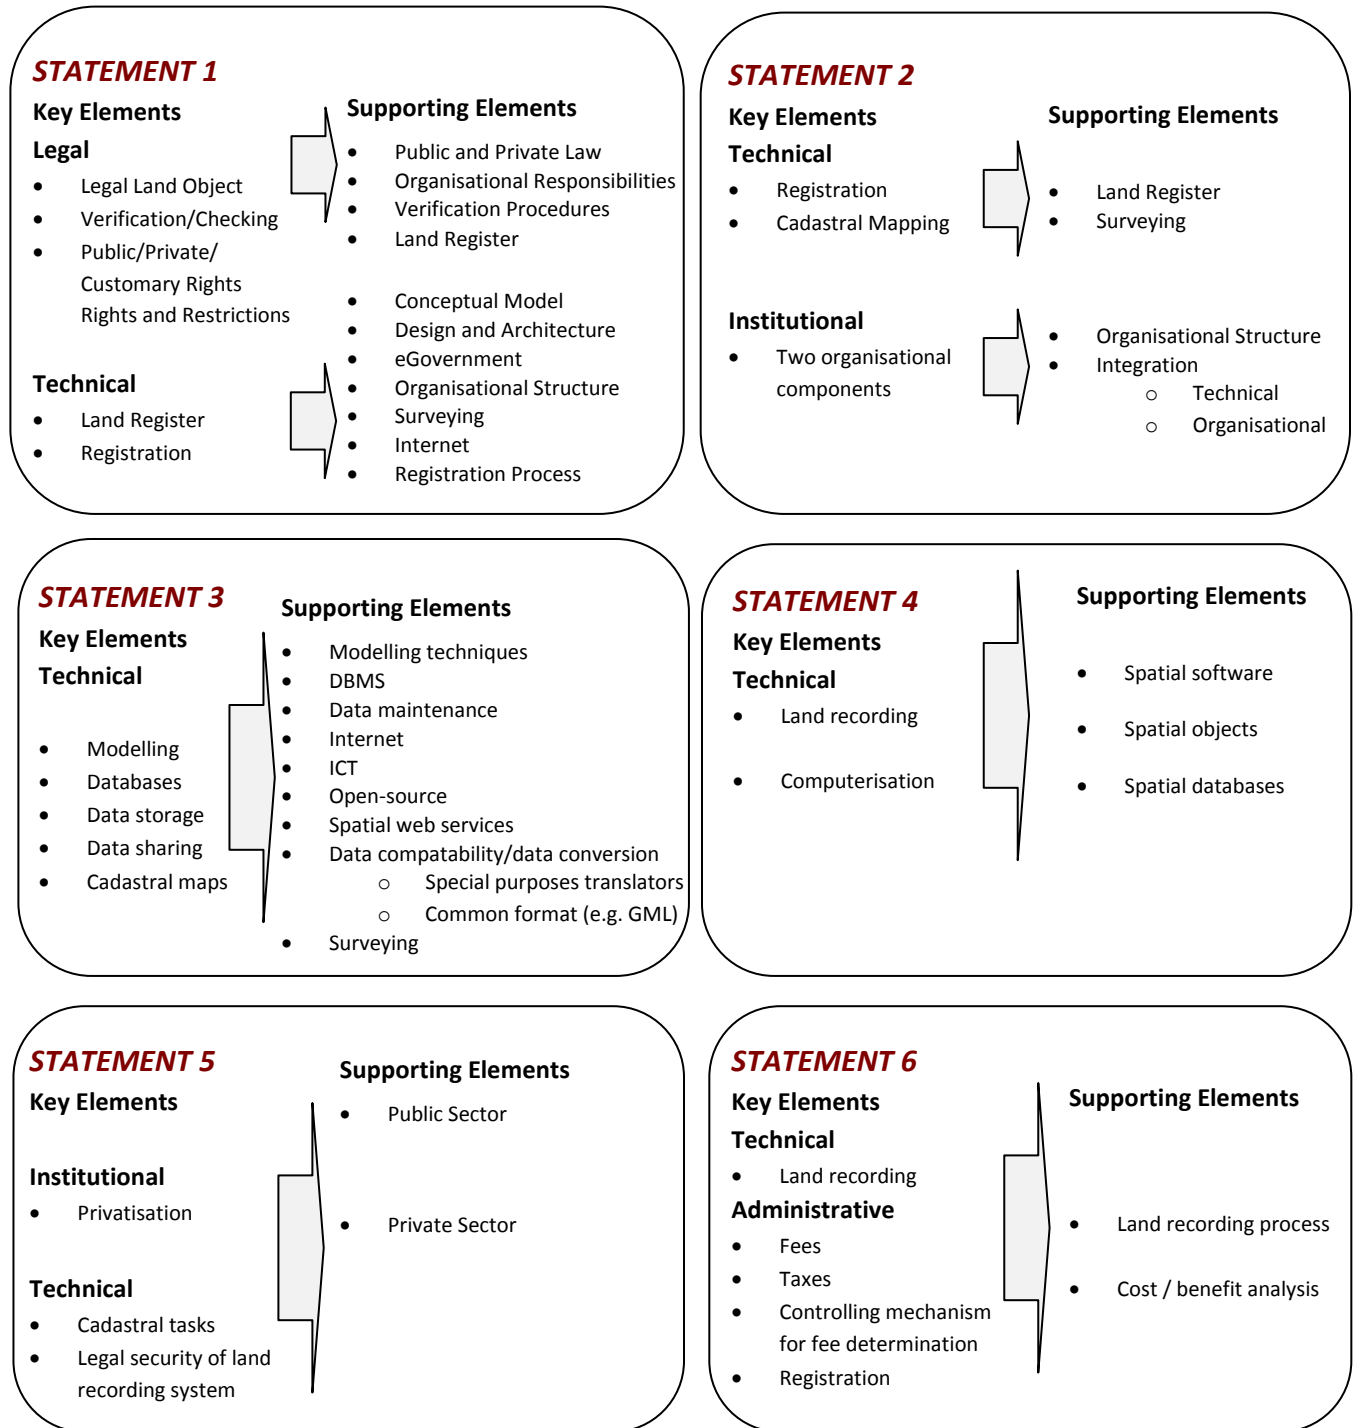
STATEMENT 1

Key Elements

Legal

- Legal Land Object
- Verification/Checking
- Public/Private/ Customary Rights Rights and Restrictions

Technical

- Land Register
- Registration

Supporting Elements

- Public and Private Law
- Organisational Responsibilities
- Verification Procedures
- Land Register

- Conceptual Model
- Design and Architecture
- eGovernment
- Organisational Structure
- Surveying
- Internet
- Registration Process

STATEMENT 2

Key Elements

Technical

- Registration
- Cadastral Mapping

Institutional

- Two organisational components

Supporting Elements

- Land Register
- Surveying

- Organisational Structure
- Integration
  - Technical
  - Organisational

STATEMENT 3

Key Elements

Technical

- Modelling
- Databases
- Data storage
- Data sharing
- Cadastral maps

Supporting Elements

- Modelling techniques
- DBMS
- Data maintenance
- Internet
- ICT
- Open-source
- Spatial web services
- Data compatability/data conversion
  - Special purposes translators
  - Common format (e.g. GML)
- Surveying

STATEMENT 4

Key Elements

Technical

- Land recording
- Computerisation

Supporting Elements

- Spatial software
- Spatial objects
- Spatial databases

STATEMENT 5

Key Elements

Institutional

- Privatisation

Technical

- Cadastral tasks
- Legal security of land recording system

Supporting Elements

- Public Sector
- Private Sector

STATEMENT 6

Key Elements

Technical

- Land recording

Administrative

- Fees
- Taxes
- Controlling mechanism for fee determination
- Registration

Supporting Elements

- Land recording process
- Cost / benefit analysis